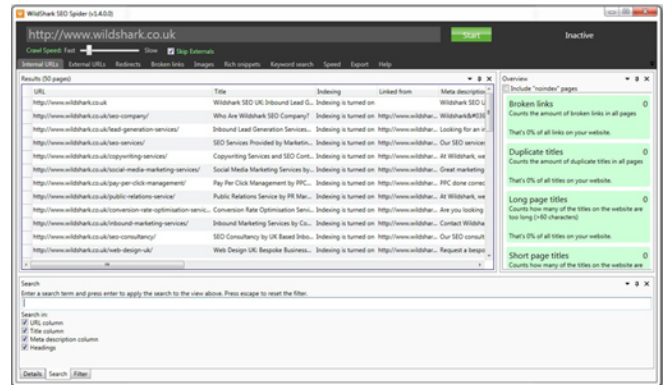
WildShark SEO Spider (v1.4.0.0)

http://www.wildshark.co.uk

Start

Inactive

Crawl Speed: Fast Slow Skip Externals

Internal URLs External URLs Redirects Broken links Images Rich snippets Keyword search Speed Export Help

Results (50 pages)

| URL | Title | Indexing | Linked from | Meta descriptio |
|---|---|---|---|---|
| http://www.wildshark.co.uk | Wildshark SEO UK: Inbound Lead G... | Indexing is turned on | | Wildshark SEO U |
| http://www.wildshark.co.uk/seo-company/ | Who Are Wildshark SEO Company? | Indexing is turned on | http://www.wildshar... | Wildshark&#039 |
| http://www.wildshark.co.uk/lead-generation-services/ | Inbound Lead Generation Services... | Indexing is turned on | http://www.wildshar... | Looking for an i |
| http://www.wildshark.co.uk/seo-services/ | SEO Services Provided by Marketin... | Indexing is turned on | http://www.wildshar... | Our SEO service |
| http://www.wildshark.co.uk/copywriting-services/ | Copywriting Services and SEO Cont... | Indexing is turned on | http://www.wildshar... | At Wildshark, we |
| http://www.wildshark.co.uk/social-media-marketing-services/ | Social Media Marketing Services by... | Indexing is turned on | http://www.wildshar... | Great marketing |
| http://www.wildshark.co.uk/pay-per-click-management/ | Pay Per Click Management by PPC... | Indexing is turned on | http://www.wildshar... | PPC done correc |
| http://www.wildshark.co.uk/public-relations-service/ | Public Relations Service by PR Mar... | Indexing is turned on | http://www.wildshar... | At Wildshark, we |
| http://www.wildshark.co.uk/conversion-rate-optimisation-servi... | Conversion Rate Optimisation Servi... | Indexing is turned on | http://www.wildshar... | Are you looking |
| http://www.wildshark.co.uk/inbound-marketing-services/ | Inbound Marketing Services by Co... | Indexing is turned on | http://www.wildshar... | Contact Wildsha |
| http://www.wildshark.co.uk/seo-consultancy/ | SEO Consultancy by UK Based Inbo... | Indexing is turned on | http://www.wildshar... | Our SEO consult |
| http://www.wildshark.co.uk/web-design-uk/ | Web Design UK: Bespoke Business... | Indexing is turned on | http://www.wildshar... | Request a bespo |

Overview

Include "noindex" pages

Broken links 0
Counts the amount of broken links in all pages

That's 0% of all links on your website.

Duplicate titles 0
Counts the amount of duplicate titles in all pages

That's 0% of all titles on your website.

Long page titles 0
Counts how many of the titles on the website are too long (>60 characters)

That's 0% of all titles on your website.

Short page titles 0
Counts how many of the titles on the website are

Search
Enter a search term and press enter to apply the search to the view above. Press escape to reset the filter.

Search in:
URL column
Title column
Meta description column
Headings

Details Search Filter